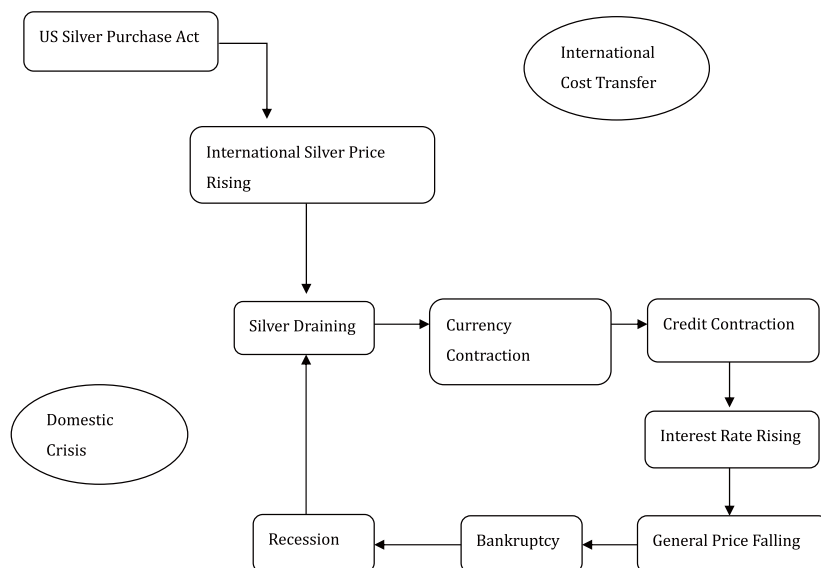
US Silver Purchase Act

International Cost Transfer

International Silver Price Rising

Silver Draining

Currency Contraction

Credit Contraction

Domestic Crisis

Interest Rate Rising

Recession

Bankruptcy

General Price Falling